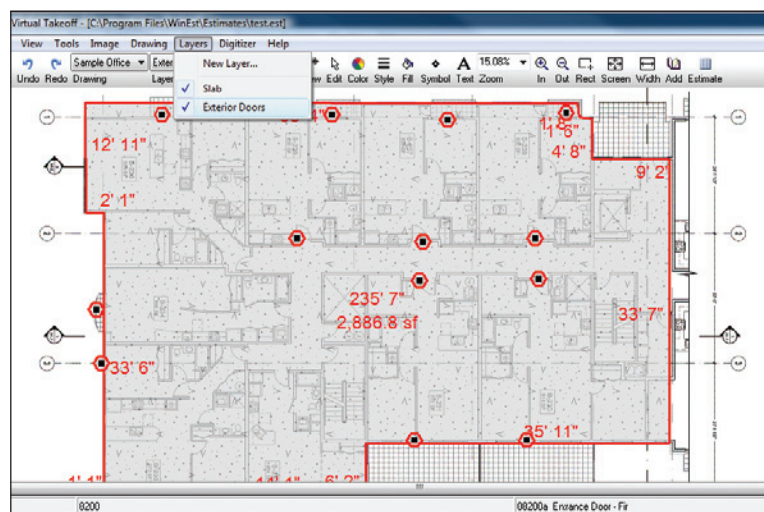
Virtual Takeoff - [C:\Program Files\WinEst\Estimates\test.est]

View Tools Image Drawing Layers Digitizer Help

Undo Redo Sample Office Drawing Exter Layer

New Layer...

✓ Slab

✓ Exterior Doors

ew Edit Color Style Fill Symbol Text Zoom 15.08% In Out Rect Screen Width Add Estimate

12' 11"

2' 1"

1' 6"

4' 8"

9' 2"

235' 7"

2,886.8 sf

33' 7"

33' 6"

35' 11"

1' 1"

6' 2"

8200

08200a Entrance Door - Fir